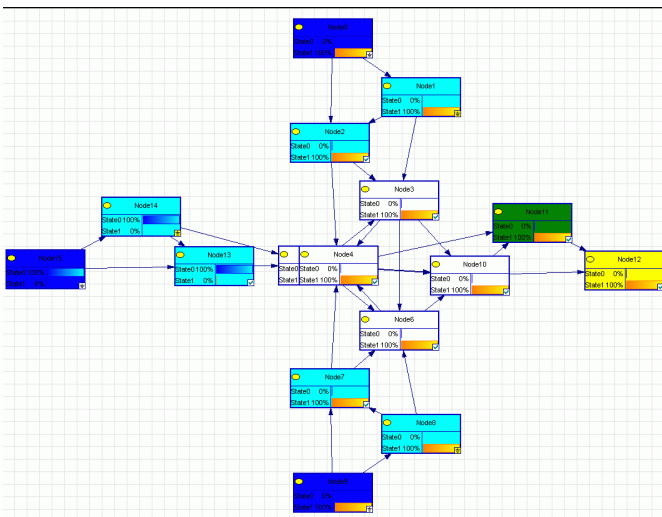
Node0
State0 0%
State1 100%

Node1
State0 0%
State1 100%

Node2
State0 0%
State1 100%

Node3
State0 0%
State1 100%

Node14
State0 100%
State1 0%

Node11
State0 0%
State1 100%

Node15
State0 100%
State1 0%

Node13
State0 100%
State1 0%

State0
State1

Node4
State0 0%
State1 100%

Node10
State0 0%
State1 100%

Node12
State0 0%
State1 100%

Node6
State0 0%
State1 100%

Node7
State0 0%
State1 100%

Node8
State0 0%
State1 100%

Node9
State0 0%
State1 100%